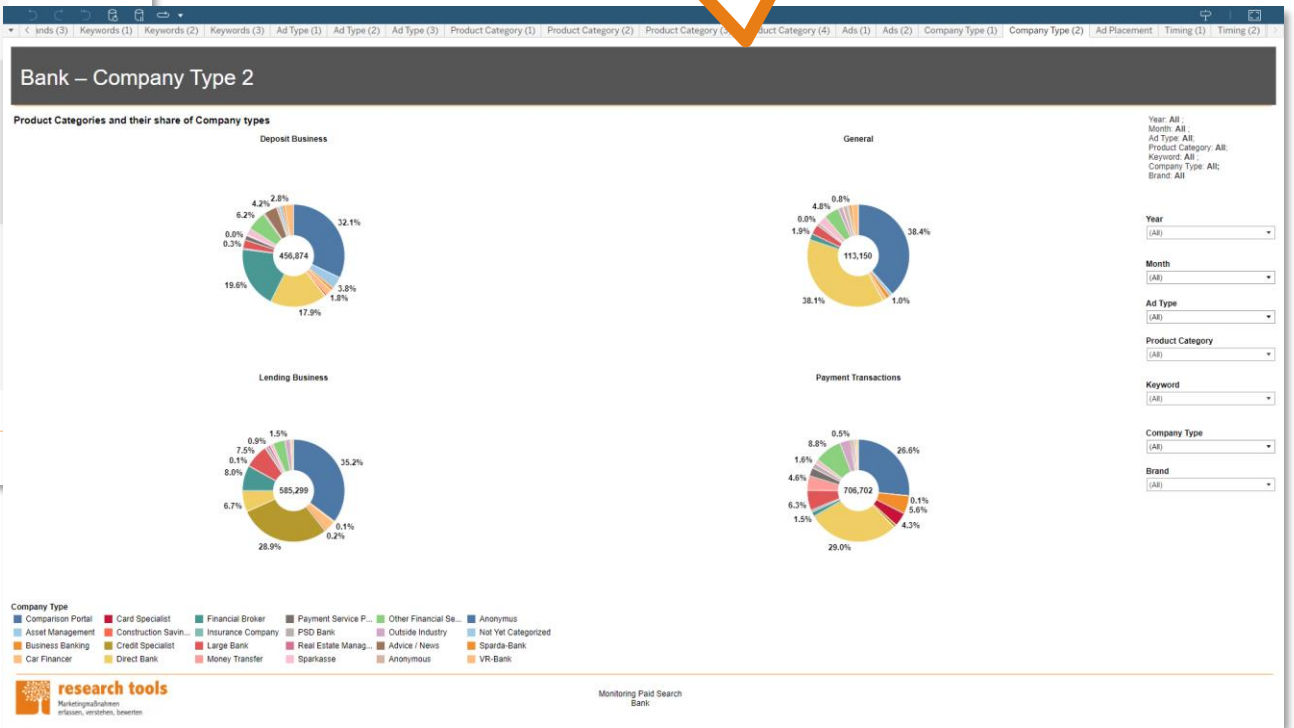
‹ ends (3) | Keywords (1) | Keywords (2) | Keywords (3) | Ad Type (1) | Ad Type (2) | Ad Type (3) | Product Category (1) | Product Category (2) | Product Category (3) | Product Category (4) | Ads (1) | Ads (2) | Company Type (1) | Company Type (2) | Ad Placement | Timing (1) | Timing (2)

Bank – Company Type 2

Product Categories and their share of Company types

Deposit Business

456,874

32.1%
3.8%
1.8%
17.9%
19.6%
0.3%
0.0%
6.2%
4.2%
2.8%

General

113,150

38.4%
1.0%
38.1%
1.9%
0.0%
4.8%
0.8%

Lending Business

585,299

35.2%
0.1%
0.2%
28.9%
6.7%
8.0%
0.1%
7.5%
0.9%
1.5%

Payment Transactions

706,702

26.6%
0.1%
5.6%
4.3%
29.0%
1.5%
6.3%
4.6%
1.6%
8.8%
0.5%

Year: All ;
Month: All ;
Ad Type: All;
Product Category: All;
Keyword: All ;
Company Type: All;
Brand: All

Year
(All)

Month
(All)

Ad Type
(All)

Product Category
(All)

Keyword
(All)

Company Type
(All)

Brand
(All)

Company Type
Comparison Portal
Asset Management
Business Banking
Car Financer
Card Specialist
Construction Savin...
Credit Specialist
Direct Bank
Financial Broker
Insurance Company
Large Bank
Money Transfer
Payment Service P...
PSD Bank
Real Estate Manag...
Sparkasse
Other Financial Se...
Outside Industry
Advice / News
Anonymous
Anonymus
Not Yet Categorized
Sparda-Bank
VR-Bank

research tools
Marketingmaßnahmen erfassen, verstehen, bewerten

Monitoring Paid Search
Bank